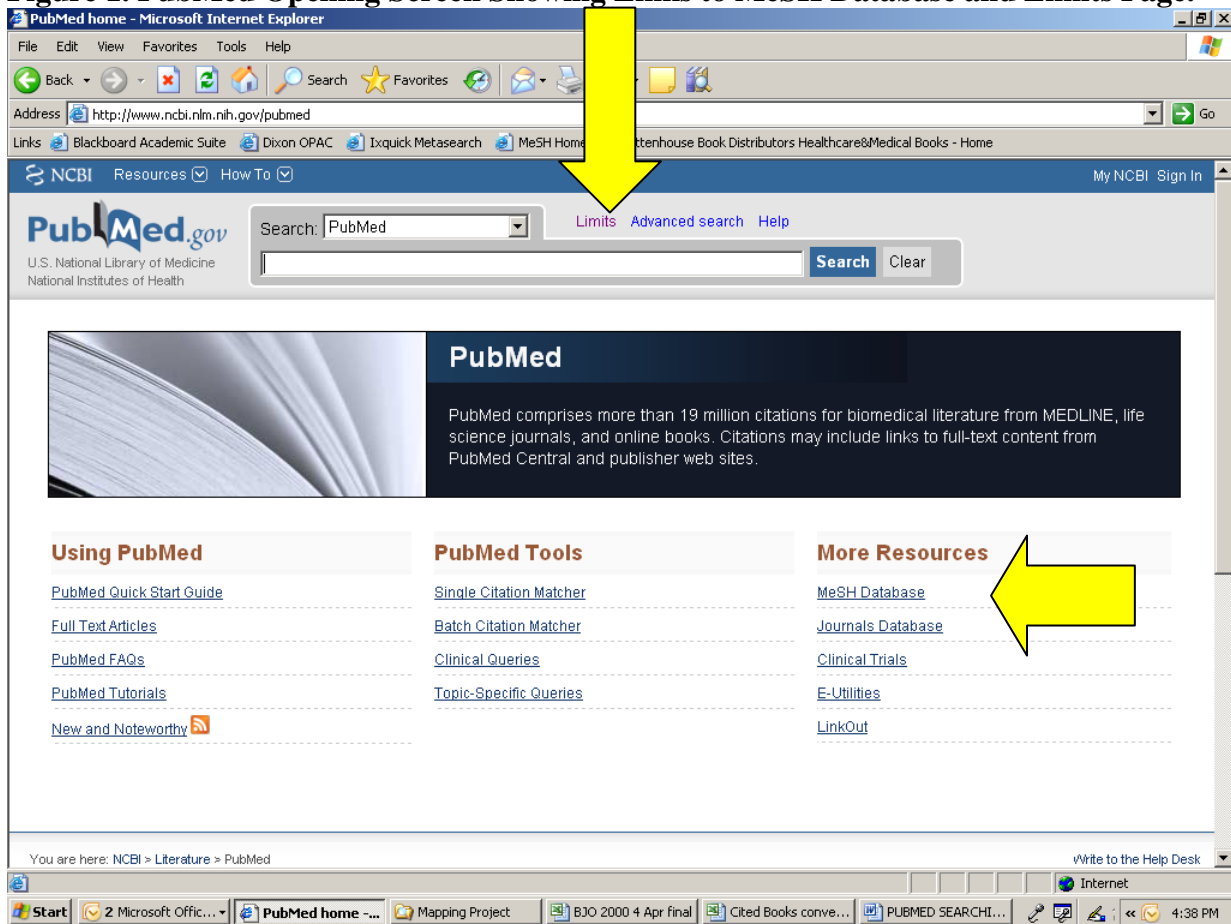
PubMed home - Microsoft Internet Explorer

File Edit View Favorites Tools Help

Back Search Favorites

Address http://www.ncbi.nlm.nih.gov/pubmed Go

Links Blackboard Academic Suite Dixon OPAC Ixquick Metasearch MeSH Home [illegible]ttenhouse Book Distributors Healthcare&Medical Books - Home

NCBI Resources How To My NCBI Sign In

PubMed.gov
U.S. National Library of Medicine
National Institutes of Health

Search: PubMed Limits Advanced search Help

Search Clear

PubMed

PubMed comprises more than 19 million citations for biomedical literature from MEDLINE, life science journals, and online books. Citations may include links to full-text content from PubMed Central and publisher web sites.

Using PubMed
PubMed Quick Start Guide
Full Text Articles
PubMed FAQs
PubMed Tutorials
New and Noteworthy

PubMed Tools
Single Citation Matcher
Batch Citation Matcher
Clinical Queries
Topic-Specific Queries

More Resources
MeSH Database
Journals Database
Clinical Trials
E-Utilities
LinkOut

You are here: NCBI > Literature > PubMed
Write to the Help Desk

Internet

Start 2 Microsoft Offic... PubMed home -... Mapping Project BJO 2000 4 Apr final Cited Books conve... PUBMED SEARCHI... 4:38 PM